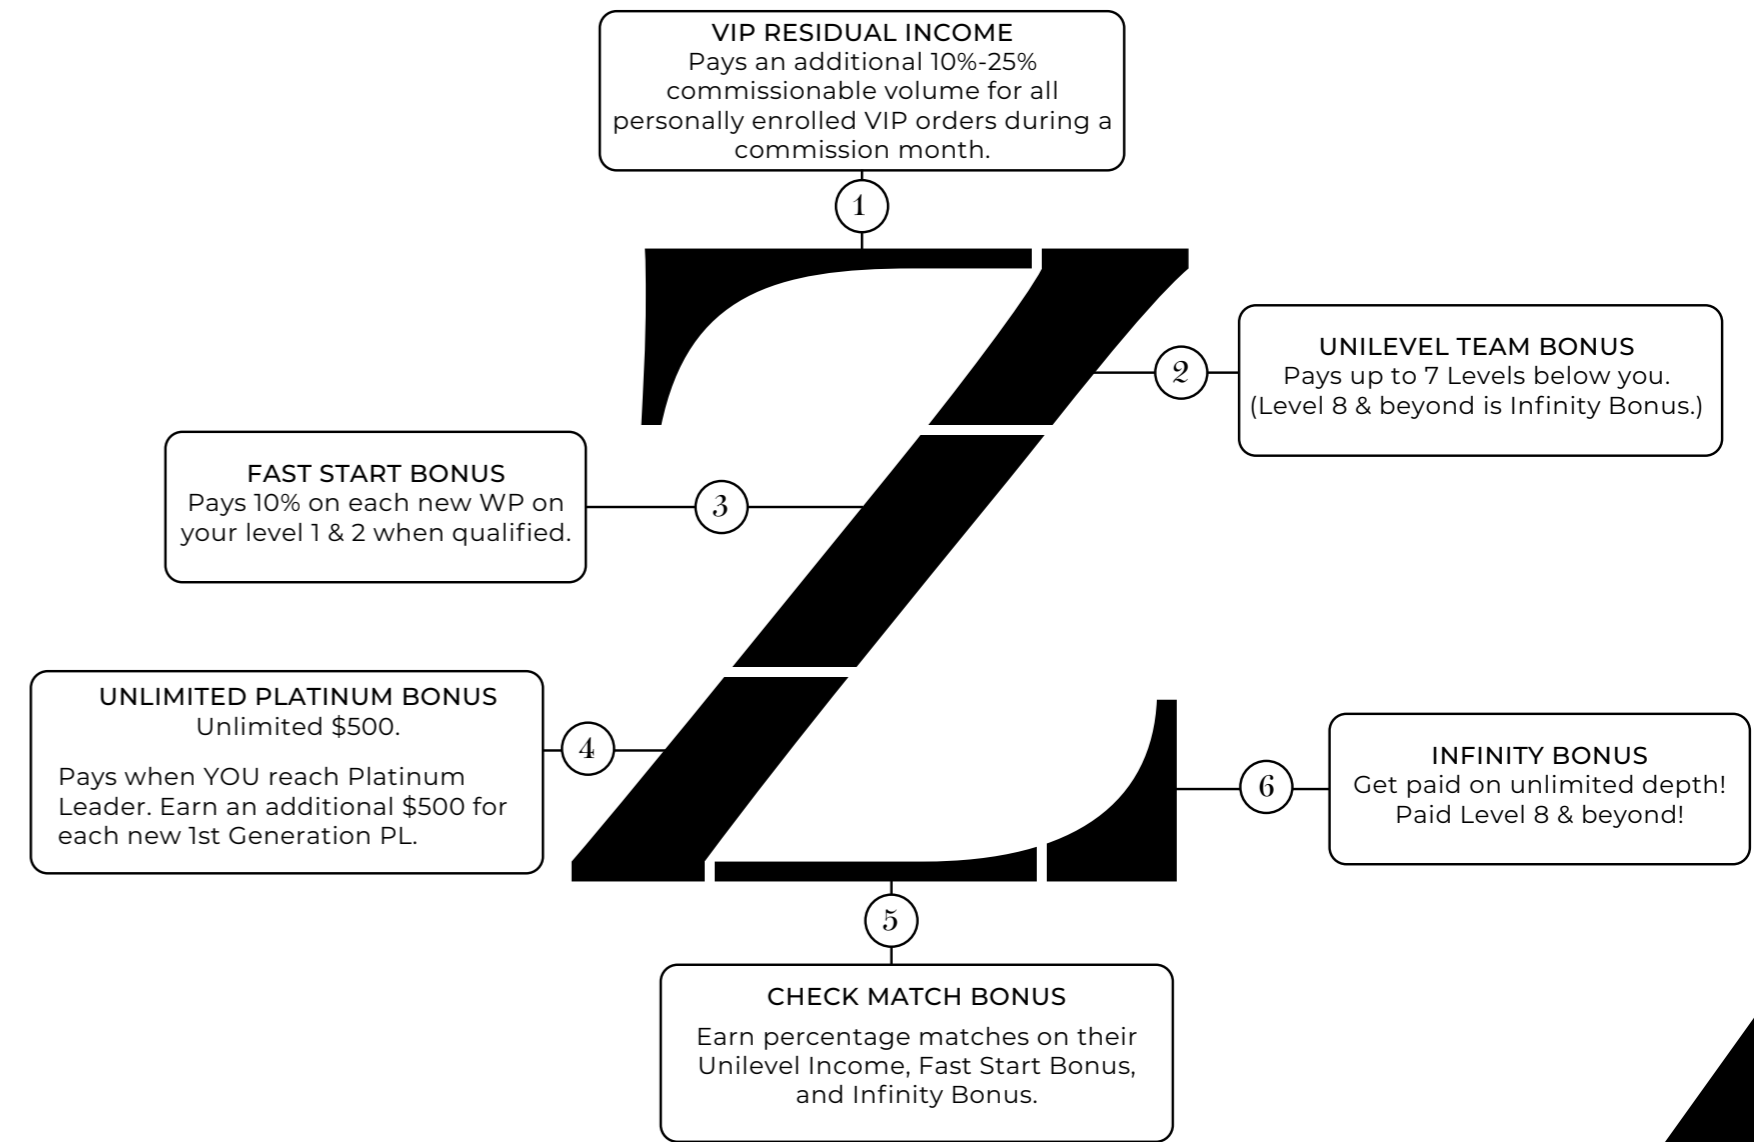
VIP RESIDUAL INCOME
Pays an additional 10%-25% commissionable volume for all personally enrolled VIP orders during a commission month.

1

2

UNILEVEL TEAM BONUS
Pays up to 7 Levels below you. (Level 8 & beyond is Infinity Bonus.)

FAST START BONUS
Pays 10% on each new WP on your level 1 & 2 when qualified.

3

UNLIMITED PLATINUM BONUS
Unlimited $500.

Pays when YOU reach Platinum Leader. Earn an additional $500 for each new 1st Generation PL.

4

6

INFINITY BONUS
Get paid on unlimited depth! Paid Level 8 & beyond!

5

CHECK MATCH BONUS

Earn percentage matches on their Unilevel Income, Fast Start Bonus, and Infinity Bonus.